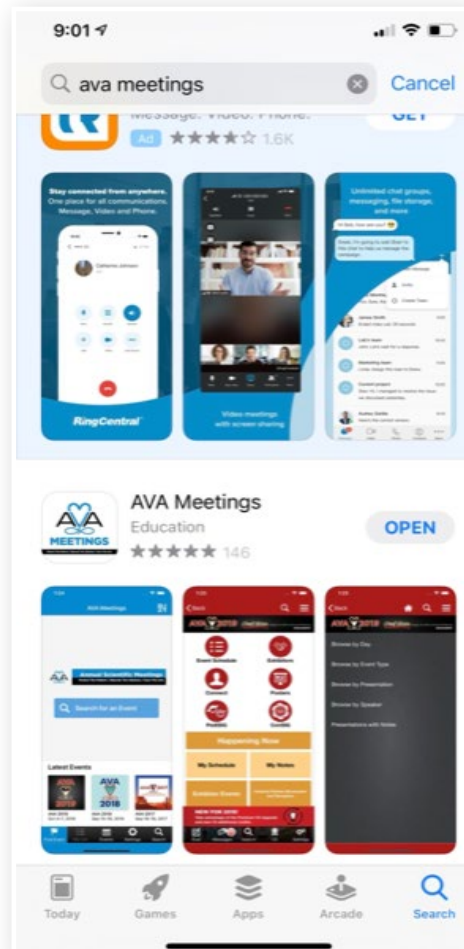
9:01

ava meetings

Cancel

Message. Video. Phone.

GET

Ad ★★★★☆ 1.6K

Stay connected from anywhere. One place for all communications. Message, Video and Phone.

RingCentral

Video meetings with screen sharing

Unlimited chat groups, messaging, file storage, and more

AVA Meetings

Education

OPEN

★★★★★ 146

AVA MEETINGS

AVA Meetings

Annual Scientific Meetings

Search for an Event

Latest Events

Happening Now

My Schedule

My Notes

Browse by Day

Browse by Event Type

Browse by Presentation

Browse by Speaker

Presentations with Notes

Today

Games

Apps

Arcade

Search